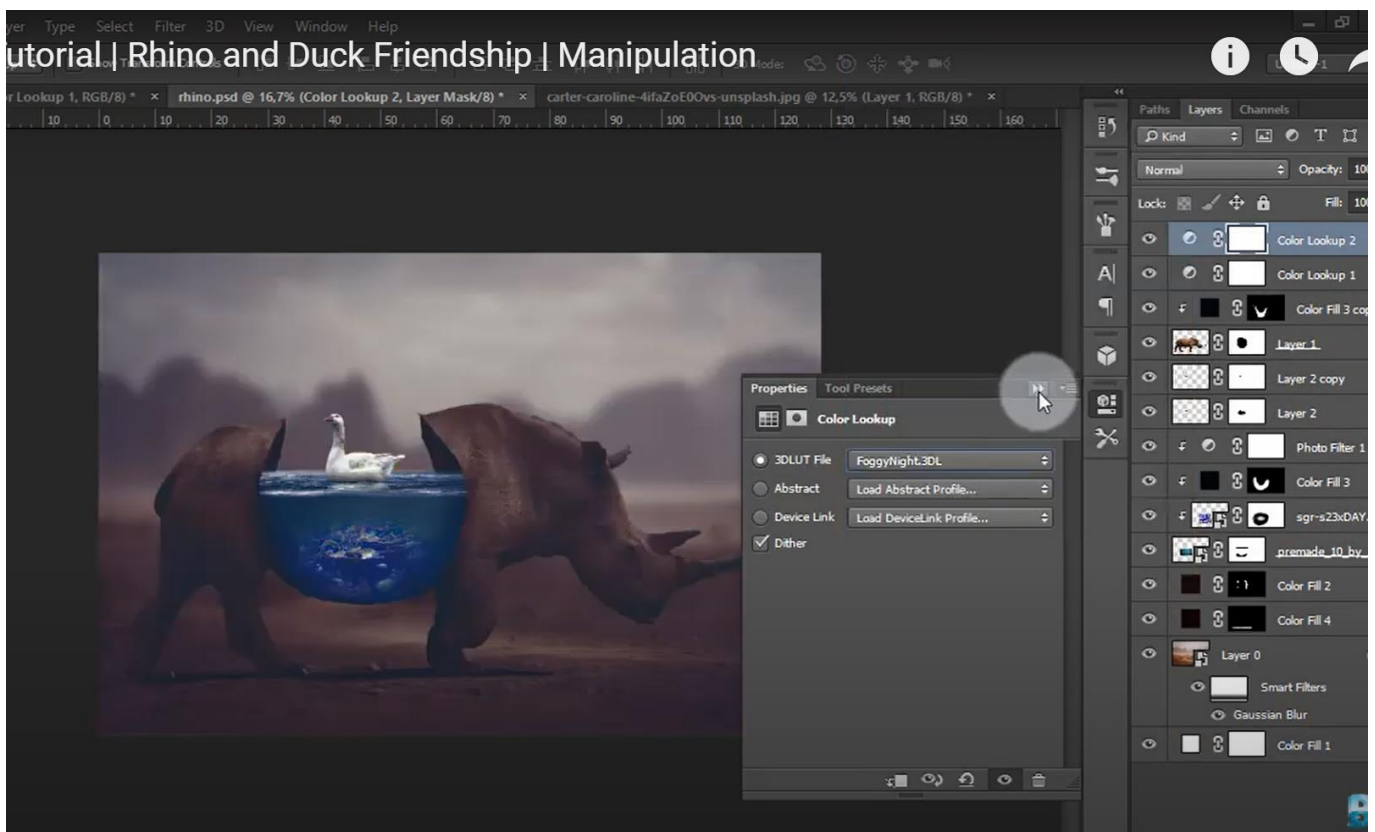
yer Type Select Filter 3D View Window Help

utorial | Rhino and Duck Friendship | Manipulation

r Lookup 1, RGB/8) * × rhino.psd @ 16,7% (Color Lookup 2, Layer Mask/8) * × carter-caroline-4ifaZoE0Ovs-unsplash.jpg @ 12,5% (Layer 1, RGB/8) * ×

10 0 10 20 30 40 50 60 70 80 90 100 110 120 130 140 150 160

Paths Layers Channels

Kind

Normal

Opacity: 10

Lock:

Fill: 10

Color Lookup 2

Color Lookup 1

Color Fill 3 cop

Layer 1

Layer 2 copy

Layer 2

Photo Filter 1

Color Fill 3

sgr-s23xDAY

premade_10_by_

Color Fill 2

Color Fill 4

Layer 0

Smart Filters

Gaussian Blur

Color Fill 1

Properties Tool Presets

Color Lookup

3DLUT File FoggyNight.3DL

Abstract Load Abstract Profile...

Device Link Load DeviceLink Profile...

Dither